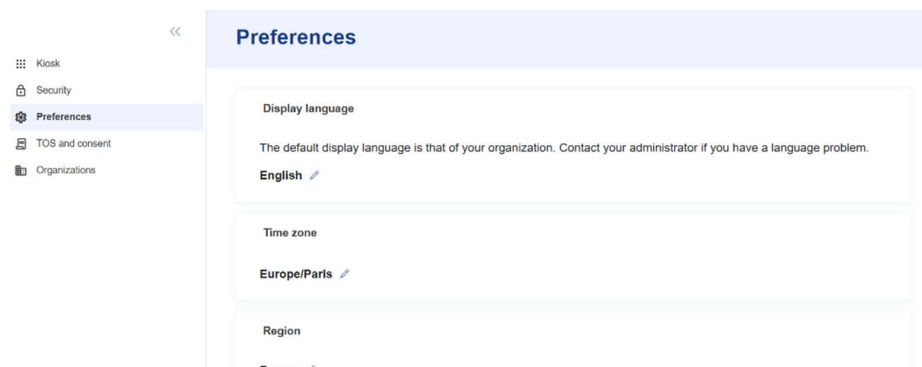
<<

Kiosk

Security

Preferences

TOS and consent

Organizations

Preferences

Display language

The default display language is that of your organization. Contact your administrator if you have a language problem.

English

Time zone

Europe/Paris

Region

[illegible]